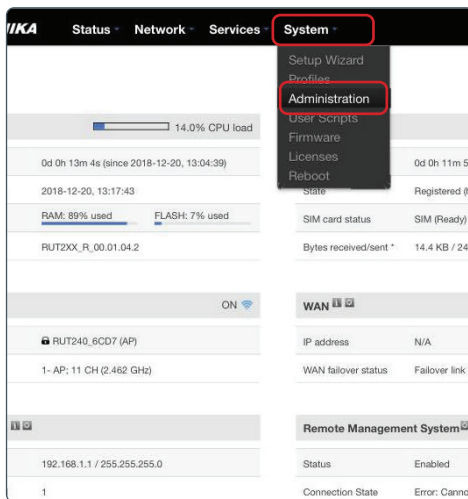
IKA Status Network Services System

Setup Wizard
Profiles
Administration
User Scripts
Firmware
Licenses
Reboot

14.0% CPU load

0d 0h 13m 4s (since 2018-12-20, 13:04:39)
2018-12-20, 13:17:43
RAM: 89% used FLASH: 7% used
RUT2XX_R_00.01.04.2

0d 0h 11m 5
State Registered (
SIM card status SIM (Ready)
Bytes received/sent * 14.4 KB / 24

ON

RUT240_6CD7 (AP)
1- AP; 11 CH (2.462 GHz)

WAN
IP address N/A
WAN failover status Failover link

192.168.1.1 / 255.255.255.0
1

Remote Management System
Status Enabled
Connection State Error: Canno